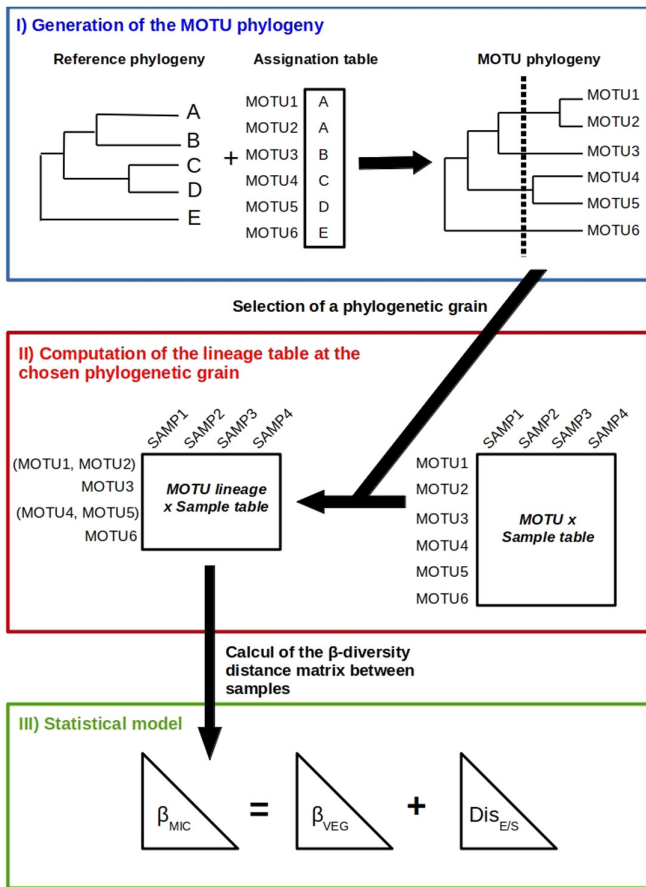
I) Generation of the MOTU phylogeny

Reference phylogeny

A
B
C
D
E

+

Assignation table

| MOTU1 | A |
|---|---|
| MOTU2 | A |
| MOTU3 | B |
| MOTU4 | C |
| MOTU5 | D |
| MOTU6 | E |

MOTU phylogeny

MOTU1
MOTU2
MOTU3
MOTU4
MOTU5
MOTU6

Selection of a phylogenetic grain

II) Computation of the lineage table at the chosen phylogenetic grain

SAMP1 SAMP2 SAMP3 SAMP4

(MOTU1, MOTU2)
MOTU3
(MOTU4, MOTU5)
MOTU6

MOTU lineage x Sample table

SAMP1 SAMP2 SAMP3 SAMP4

MOTU1
MOTU2
MOTU3
MOTU4
MOTU5
MOTU6

MOTU x Sample table

Calcul of the β-diversity distance matrix between samples

III) Statistical model

$\beta_{MIC}$ = $\beta_{VEG}$ + $Dis_{E/S}$